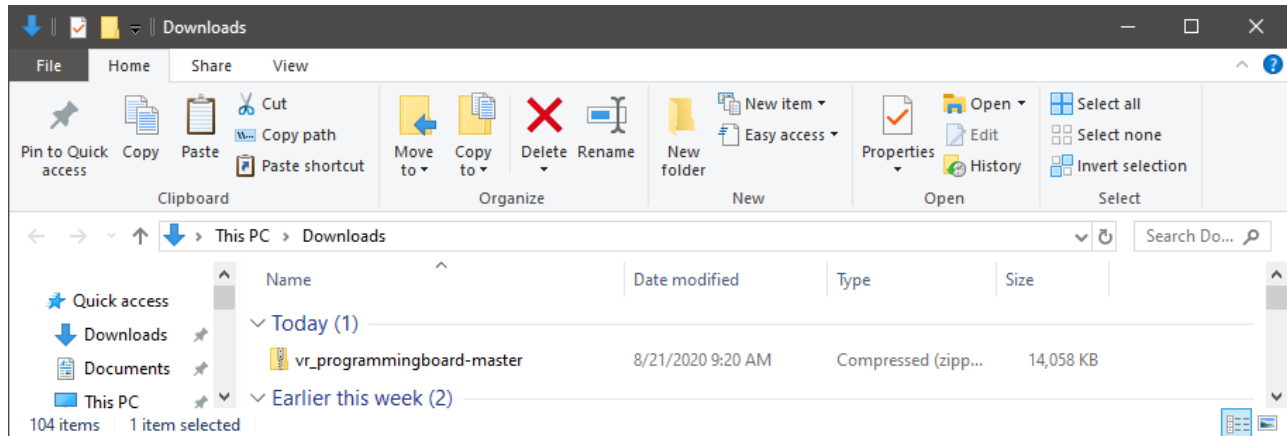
Downloads

File Home Share View

Pin to Quick access
Copy
Paste
Cut
Copy path
Paste shortcut
Clipboard

Move to
Copy to
Delete
Rename
Organize

New folder
New item
Easy access
New

Properties
Open
Edit
History
Open

Select all
Select none
Invert selection
Select

This PC > Downloads

Search Do...

Quick access
Downloads
Documents
This PC

| Name | Date modified | Type | Size |
|---|---|---|---|
| Today (1) | | | |
| vr_programmingboard-master | 8/21/2020 9:20 AM | Compressed (zipp... | 14,058 KB |
| Earlier this week (2) | | | |

104 items | 1 item selected